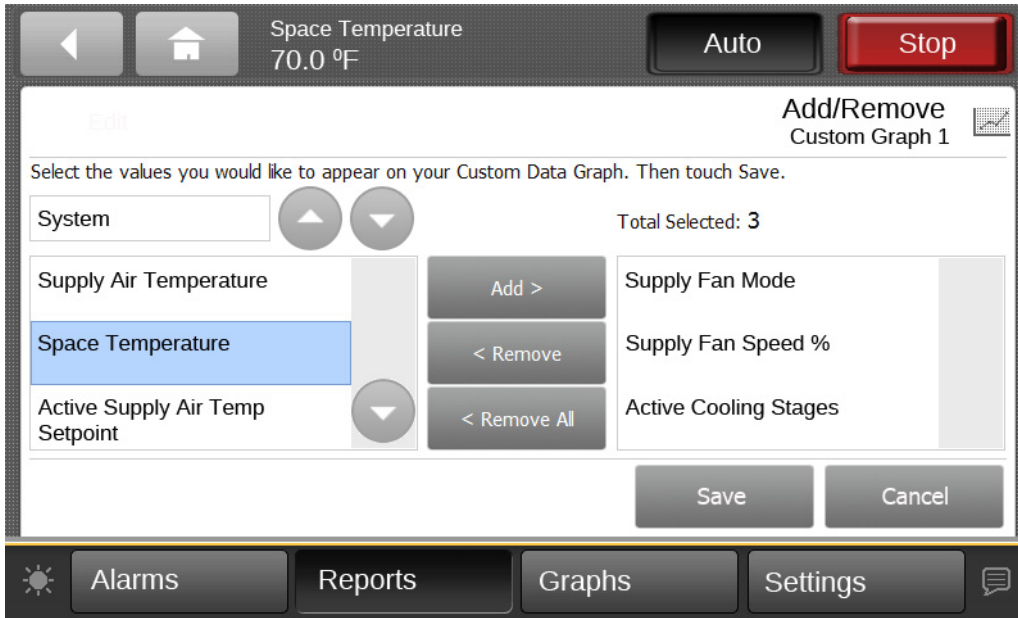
Space Temperature
70.0 ºF

Auto

Stop

Edit

Add/Remove
Custom Graph 1

Select the values you would like to appear on your Custom Data Graph. Then touch Save.

System

Total Selected: 3

Supply Air Temperature

Space Temperature

Active Supply Air Temp Setpoint

Add >

< Remove

< Remove All

Supply Fan Mode

Supply Fan Speed %

Active Cooling Stages

Save

Cancel

Alarms

Reports

Graphs

Settings